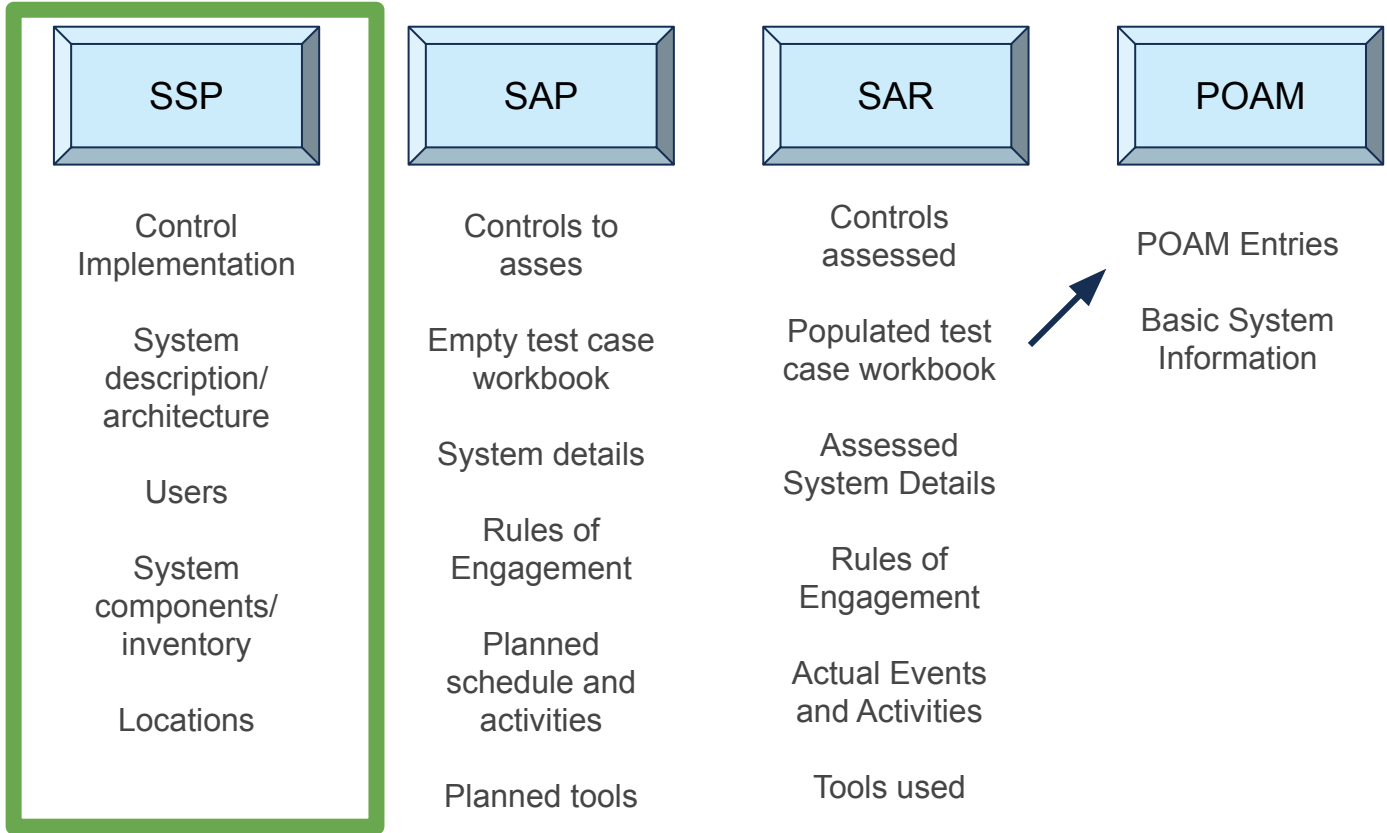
SSP

Control Implementation

System description/ architecture

Users

System components/ inventory

Locations

SAP

Controls to asses

Empty test case workbook

System details

Rules of Engagement

Planned schedule and activities

Planned tools

SAR

Controls assessed

Populated test case workbook

Assessed System Details

Rules of Engagement

Actual Events and Activities

Tools used

POAM

POAM Entries

Basic System Information